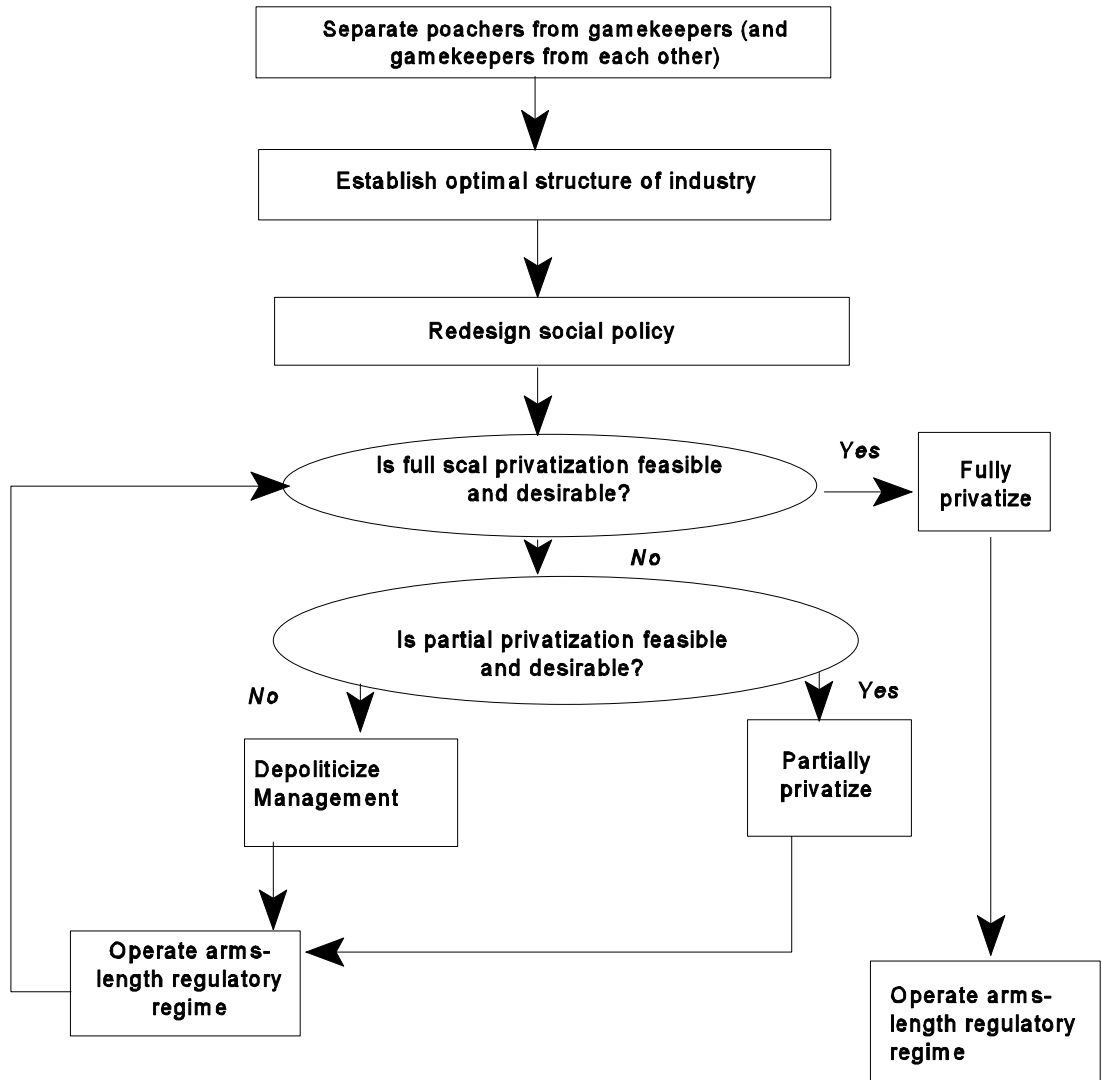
Separate poachers from gamekeepers (and gamekeepers from each other)

Establish optimal structure of industry

Redesign social policy

Is full scal privatization feasible and desirable?

Yes

Fully privatize

No

Is partial privatization feasible and desirable?

No

Yes

Depoliticize Management

Partially privatize

Operate arms-length regulatory regime

Operate arms-length regulatory regime